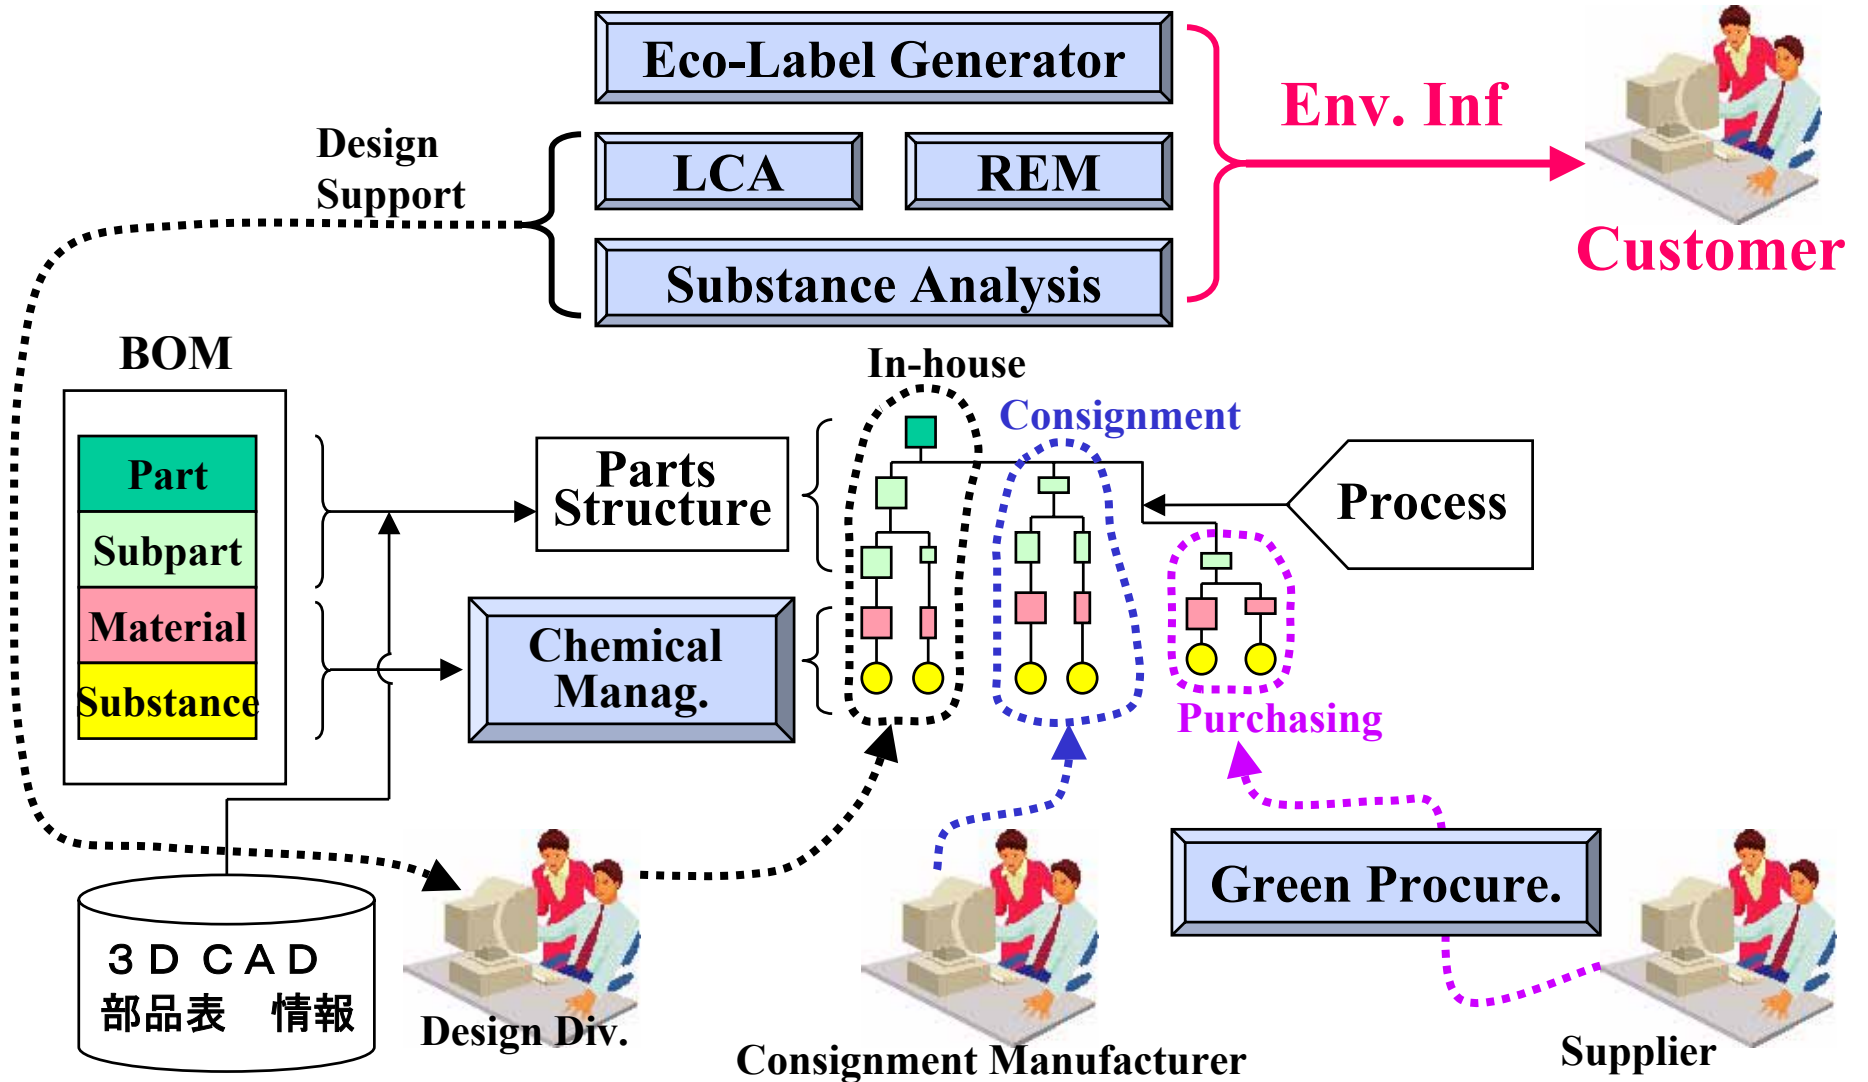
Eco-Label Generator

Design Support

LCA

REM

Substance Analysis

Env. Inf

Customer

BOM

Part

Subpart

Material

Substance

Parts Structure

Chemical Manag.

In-house

Consignment

Process

Purchasing

Green Procure.

３ＤＣＡＤ
部品表　情報

Design Div.

Consignment Manufacturer

Supplier